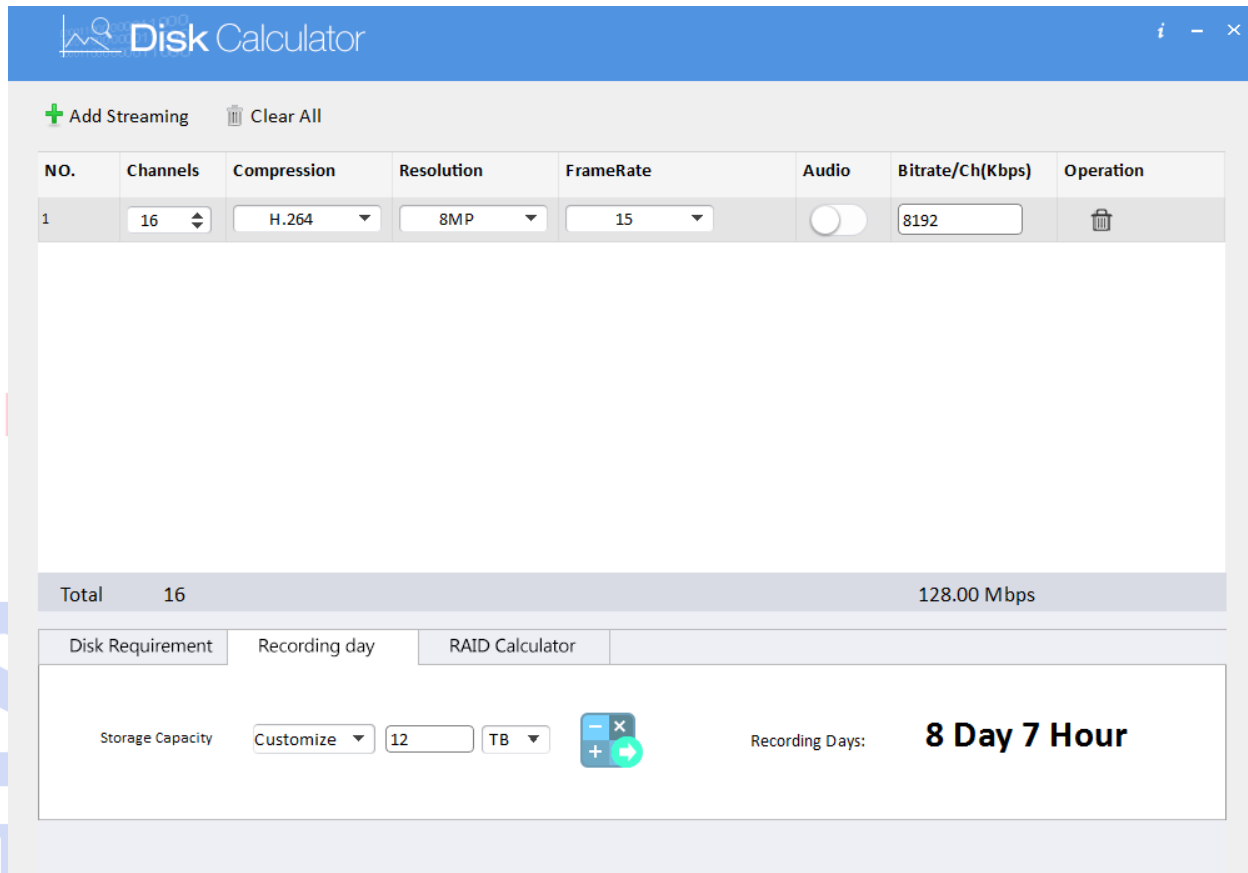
Disk Calculator

i – ×

Add Streaming Clear All

| NO. | Channels | Compression | Resolution | FrameRate | Audio | Bitrate/Ch(Kbps) | Operation |
|---|---|---|---|---|---|---|---|
| 1 | 16 | H.264 | 8MP | 15 | | 8192 | |

Total 16 128.00 Mbps

Disk Requirement | Recording day | RAID Calculator

Storage Capacity Customize 12 TB

Recording Days: 8 Day 7 Hour